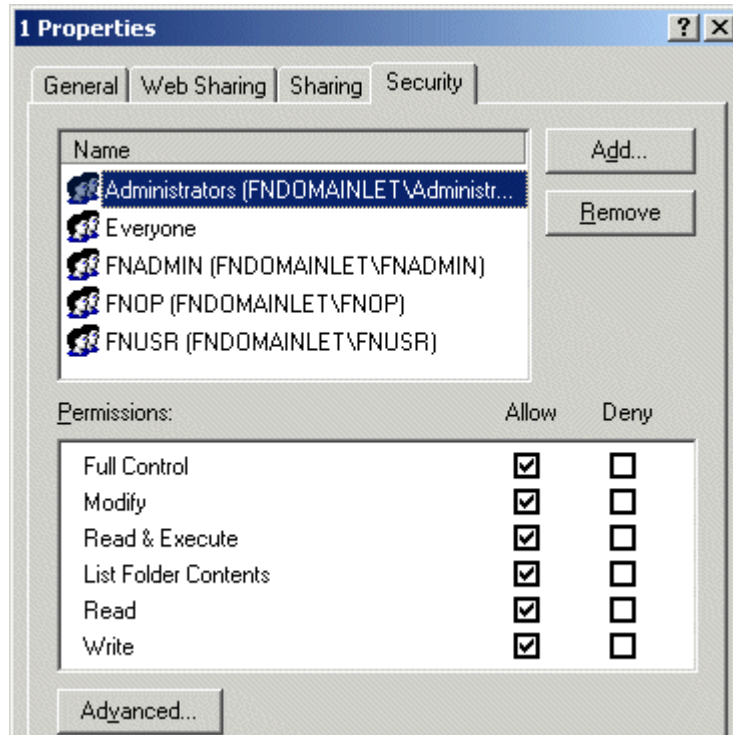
1 Properties

?

X

General

Web Sharing

Sharing

Security

Name

Administrators (FNDOMAINLET\Administr...

Everyone

FNADMIN (FNDOMAINLET\FNADMIN)

FNOP (FNDOMAINLET\FNOP)

FNUSR (FNDOMAINLET\FNUSR)

Add...

Remove

Permissions:

| Permissions | Allow | Deny |
|---|---|---|
| Full Control | ☑ | ☐ |
| Modify | ☑ | ☐ |
| Read & Execute | ☑ | ☐ |
| List Folder Contents | ☑ | ☐ |
| Read | ☑ | ☐ |
| Write | ☑ | ☐ |

Advanced...